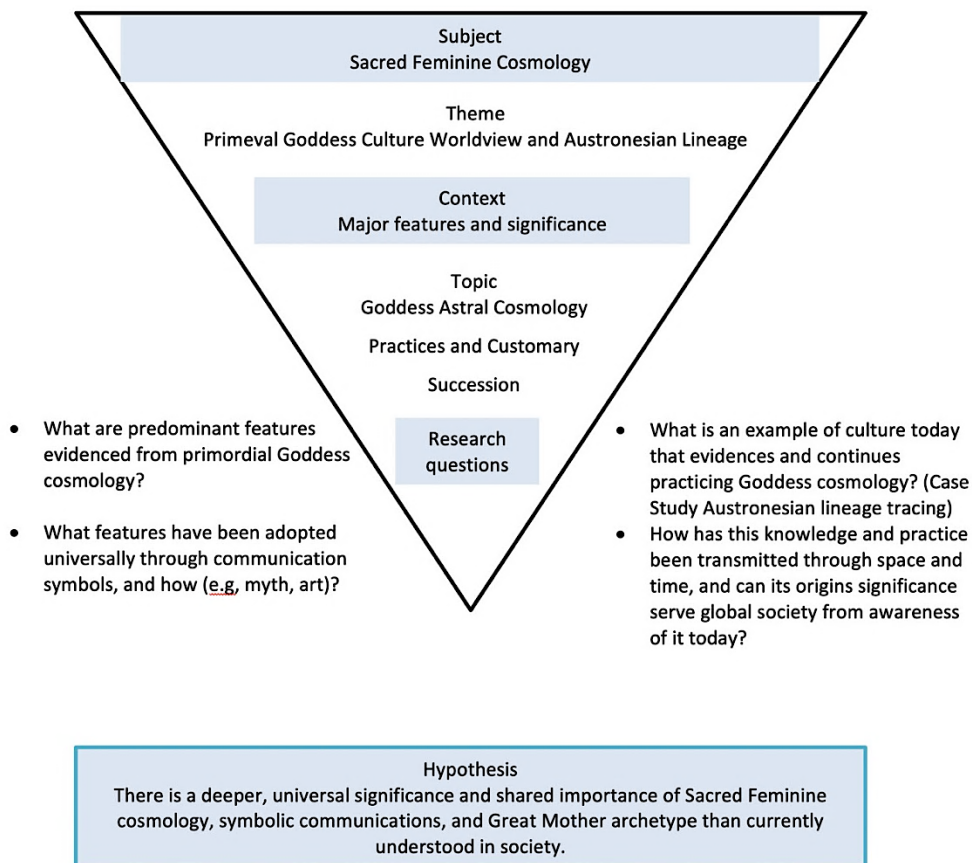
Subject
Sacred Feminine Cosmology

Theme
Primeval Goddess Culture Worldview and Austronesian Lineage

Context
Major features and significance

Topic
Goddess Astral Cosmology

Practices and Customary

Succession

Research questions

- What are predominant features evidenced from primordial Goddess cosmology?
- What features have been adopted universally through communication symbols, and how (e.g, myth, art)?

- What is an example of culture today that evidences and continues practicing Goddess cosmology? (Case Study Austronesian lineage tracing)
- How has this knowledge and practice been transmitted through space and time, and can its origins significance serve global society from awareness of it today?

Hypothesis
There is a deeper, universal significance and shared importance of Sacred Feminine cosmology, symbolic communications, and Great Mother archetype than currently understood in society.